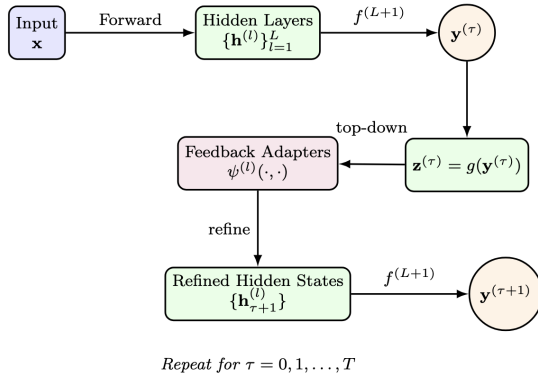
Input $\mathbf{x}$

Forward

Hidden Layers $\{\mathbf{h}^{(l)}\}_{l=1}^{L}$

$f^{(L+1)}$

$\mathbf{y}^{(\tau)}$

top-down

Feedback Adapters $\psi^{(l)}(\cdot,\cdot)$

$\mathbf{z}^{(\tau)} = g(\mathbf{y}^{(\tau)})$

refine

Refined Hidden States $\{\mathbf{h}_{\tau+1}^{(l)}\}$

$f^{(L+1)}$

$\mathbf{y}^{(\tau+1)}$

*Repeat for* $\tau = 0, 1, \ldots, T$